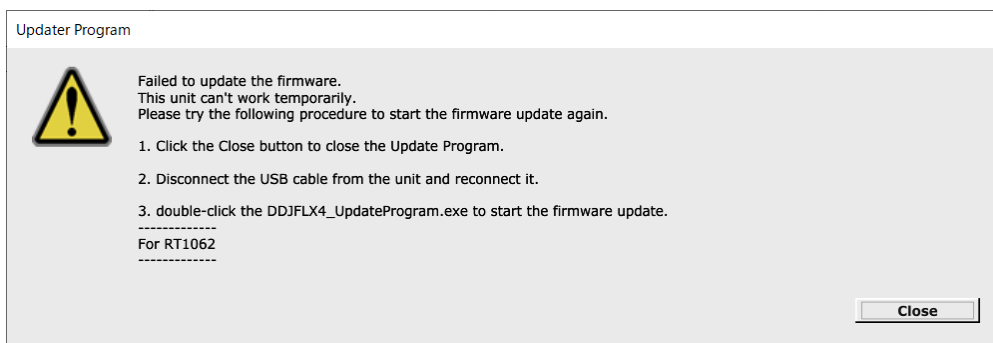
Updater Program

Failed to update the firmware.
This unit can't work temporarily.
Please try the following procedure to start the firmware update again.

1. Click the Close button to close the Update Program.

2. Disconnect the USB cable from the unit and reconnect it.

3. double-click the DDJFLX4_UpdateProgram.exe to start the firmware update.
-------------
For RT1062
-------------

Close